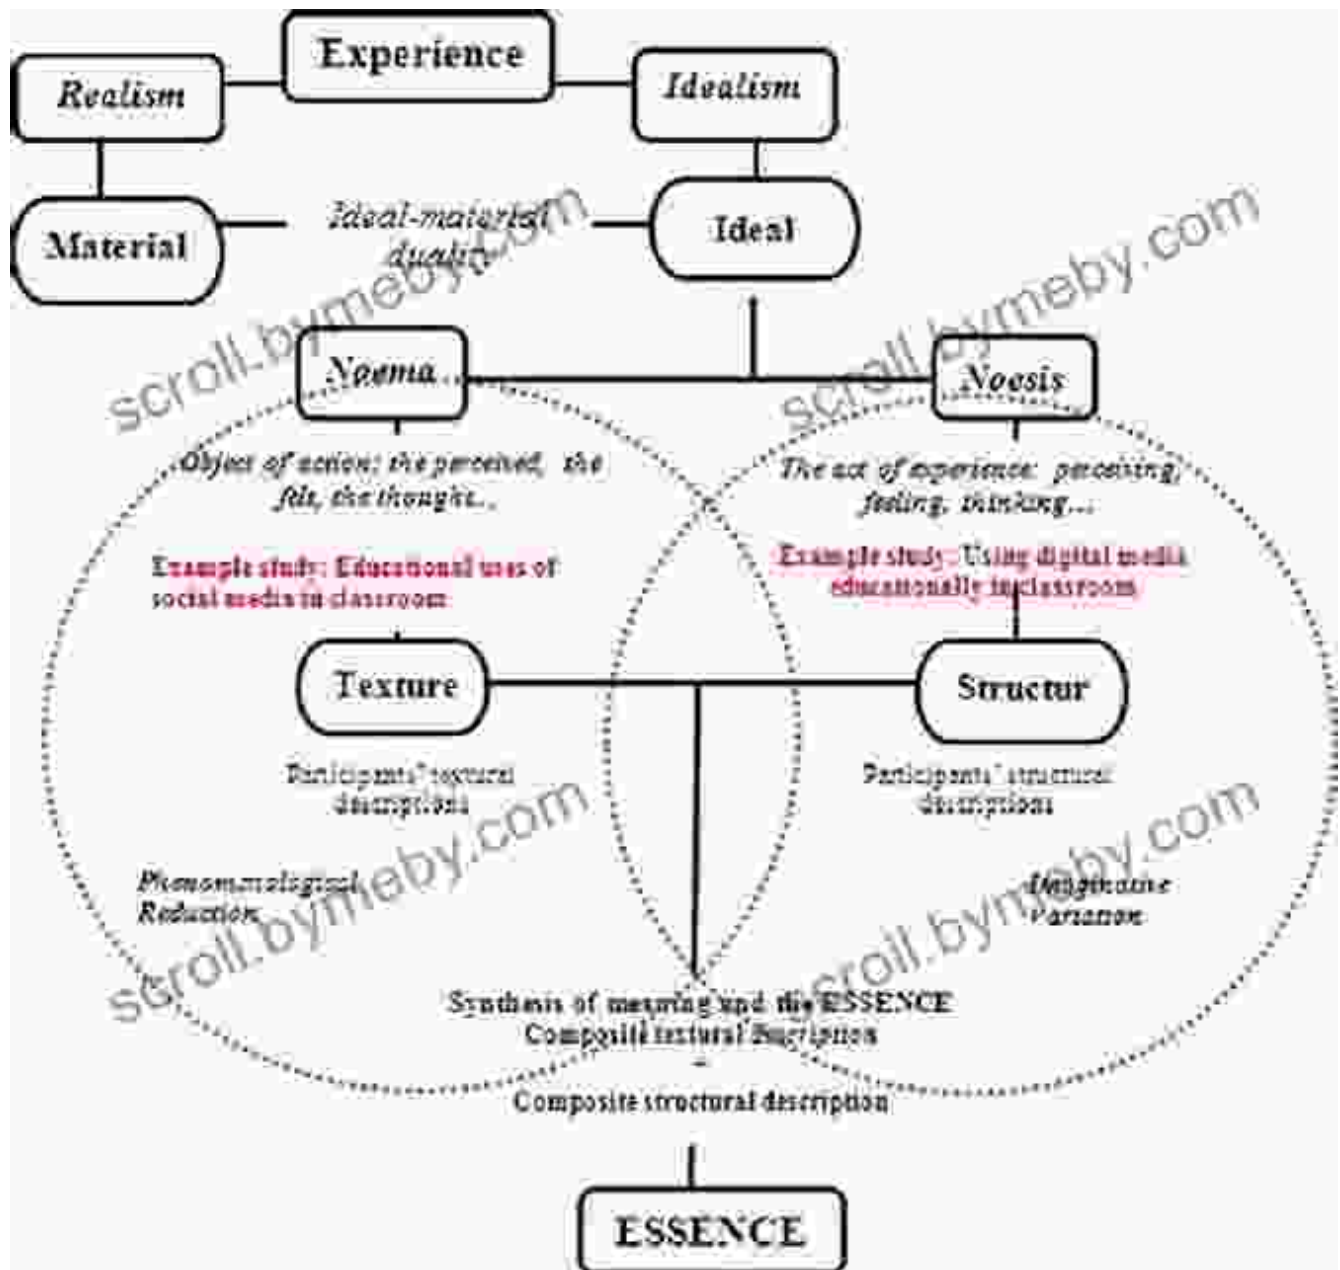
Experience

Realism

Idealism

Material

Ideal-material duality

Ideal

scroll.bymeby.com

scroll.bymeby.com

Noema

Noesis

Object of action: the perceived, the felt, the thought...

The act of experience: perceiving, feeling, thinking...

Example study: Educational uses of social media in classroom

Example study: Using digital media educationally in classroom

Texture

Structur

Participants' textural descriptions

Participants' structural descriptions

scroll.bymeby.com

scroll.bymeby.com

Phenomenological Reduction

Imaginative Variation

Synthesis of meaning and the ESSENCE
Composite textural description
+
Composite structural description

ESSENCE